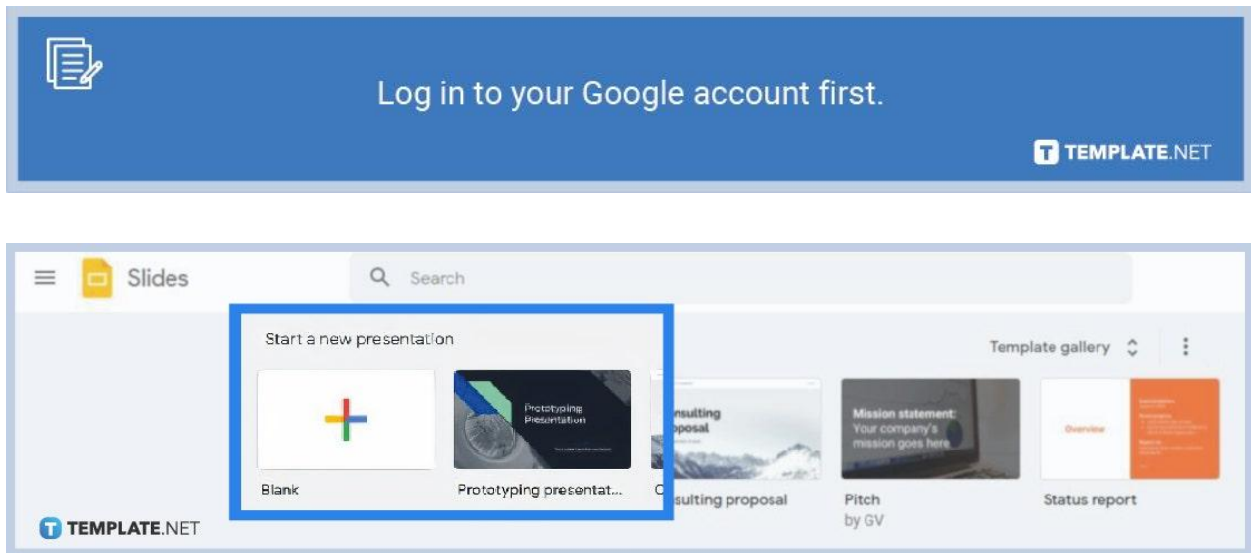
Log in to your Google account first.

TEMPLATE.NET

Slides

Search

Start a new presentation

Template gallery

Prototyping Presentation

onsulting oposal

Mission statement: Your company's mission goes here

Overview

Blank

Prototyping presentat...

C

sulting proposal

Pitch
by GV

Status report

TEMPLATE.NET